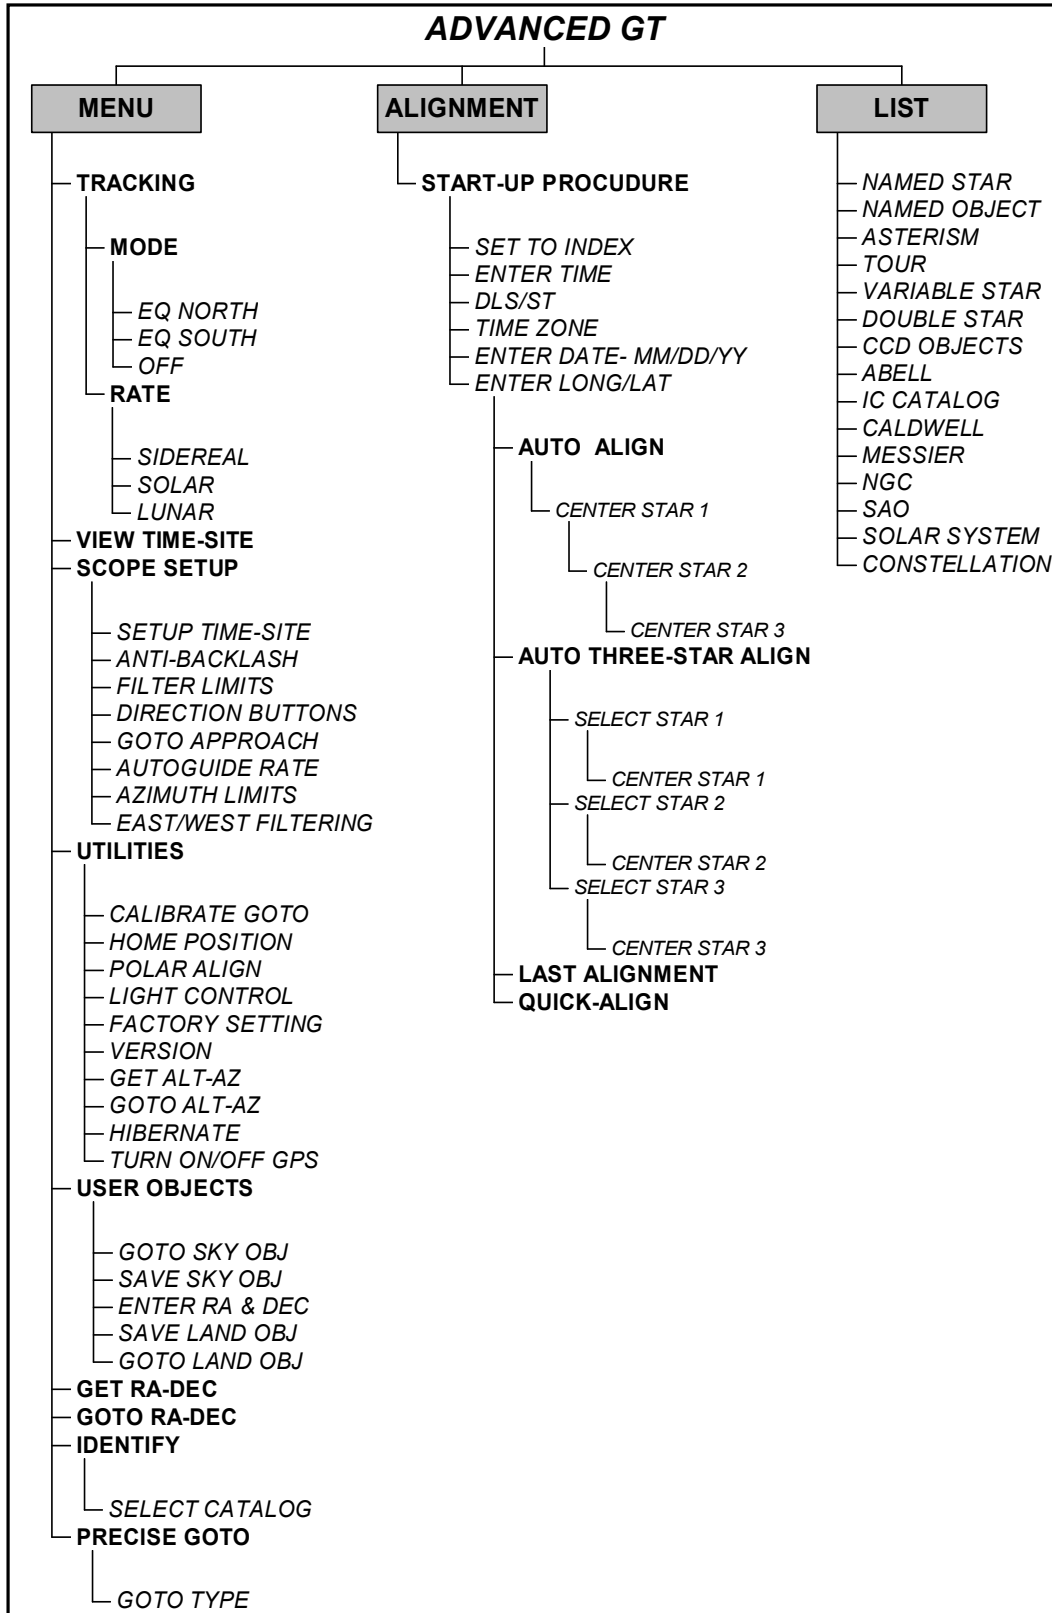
ADVANCED GT

MENU

TRACKING
MODE
EQ NORTH
EQ SOUTH
OFF
RATE
SIDEREAL
SOLAR
LUNAR
VIEW TIME-SITE
SCOPE SETUP
SETUP TIME-SITE
ANTI-BACKLASH
FILTER LIMITS
DIRECTION BUTTONS
GOTO APPROACH
AUTOGUIDE RATE
AZIMUTH LIMITS
EAST/WEST FILTERING
UTILITIES
CALIBRATE GOTO
HOME POSITION
POLAR ALIGN
LIGHT CONTROL
FACTORY SETTING
VERSION
GET ALT-AZ
GOTO ALT-AZ
HIBERNATE
TURN ON/OFF GPS
USER OBJECTS
GOTO SKY OBJ
SAVE SKY OBJ
ENTER RA & DEC
SAVE LAND OBJ
GOTO LAND OBJ
GET RA-DEC
GOTO RA-DEC
IDENTIFY
SELECT CATALOG
PRECISE GOTO
GOTO TYPE

ALIGNMENT

START-UP PROCUDURE
SET TO INDEX
ENTER TIME
DLS/ST
TIME ZONE
ENTER DATE- MM/DD/YY
ENTER LONG/LAT
AUTO ALIGN
CENTER STAR 1
CENTER STAR 2
CENTER STAR 3
AUTO THREE-STAR ALIGN
SELECT STAR 1
CENTER STAR 1
SELECT STAR 2
CENTER STAR 2
SELECT STAR 3
CENTER STAR 3
LAST ALIGNMENT
QUICK-ALIGN

LIST

NAMED STAR
NAMED OBJECT
ASTERISM
TOUR
VARIABLE STAR
DOUBLE STAR
CCD OBJECTS
ABELL
IC CATALOG
CALDWELL
MESSIER
NGC
SAO
SOLAR SYSTEM
CONSTELLATION